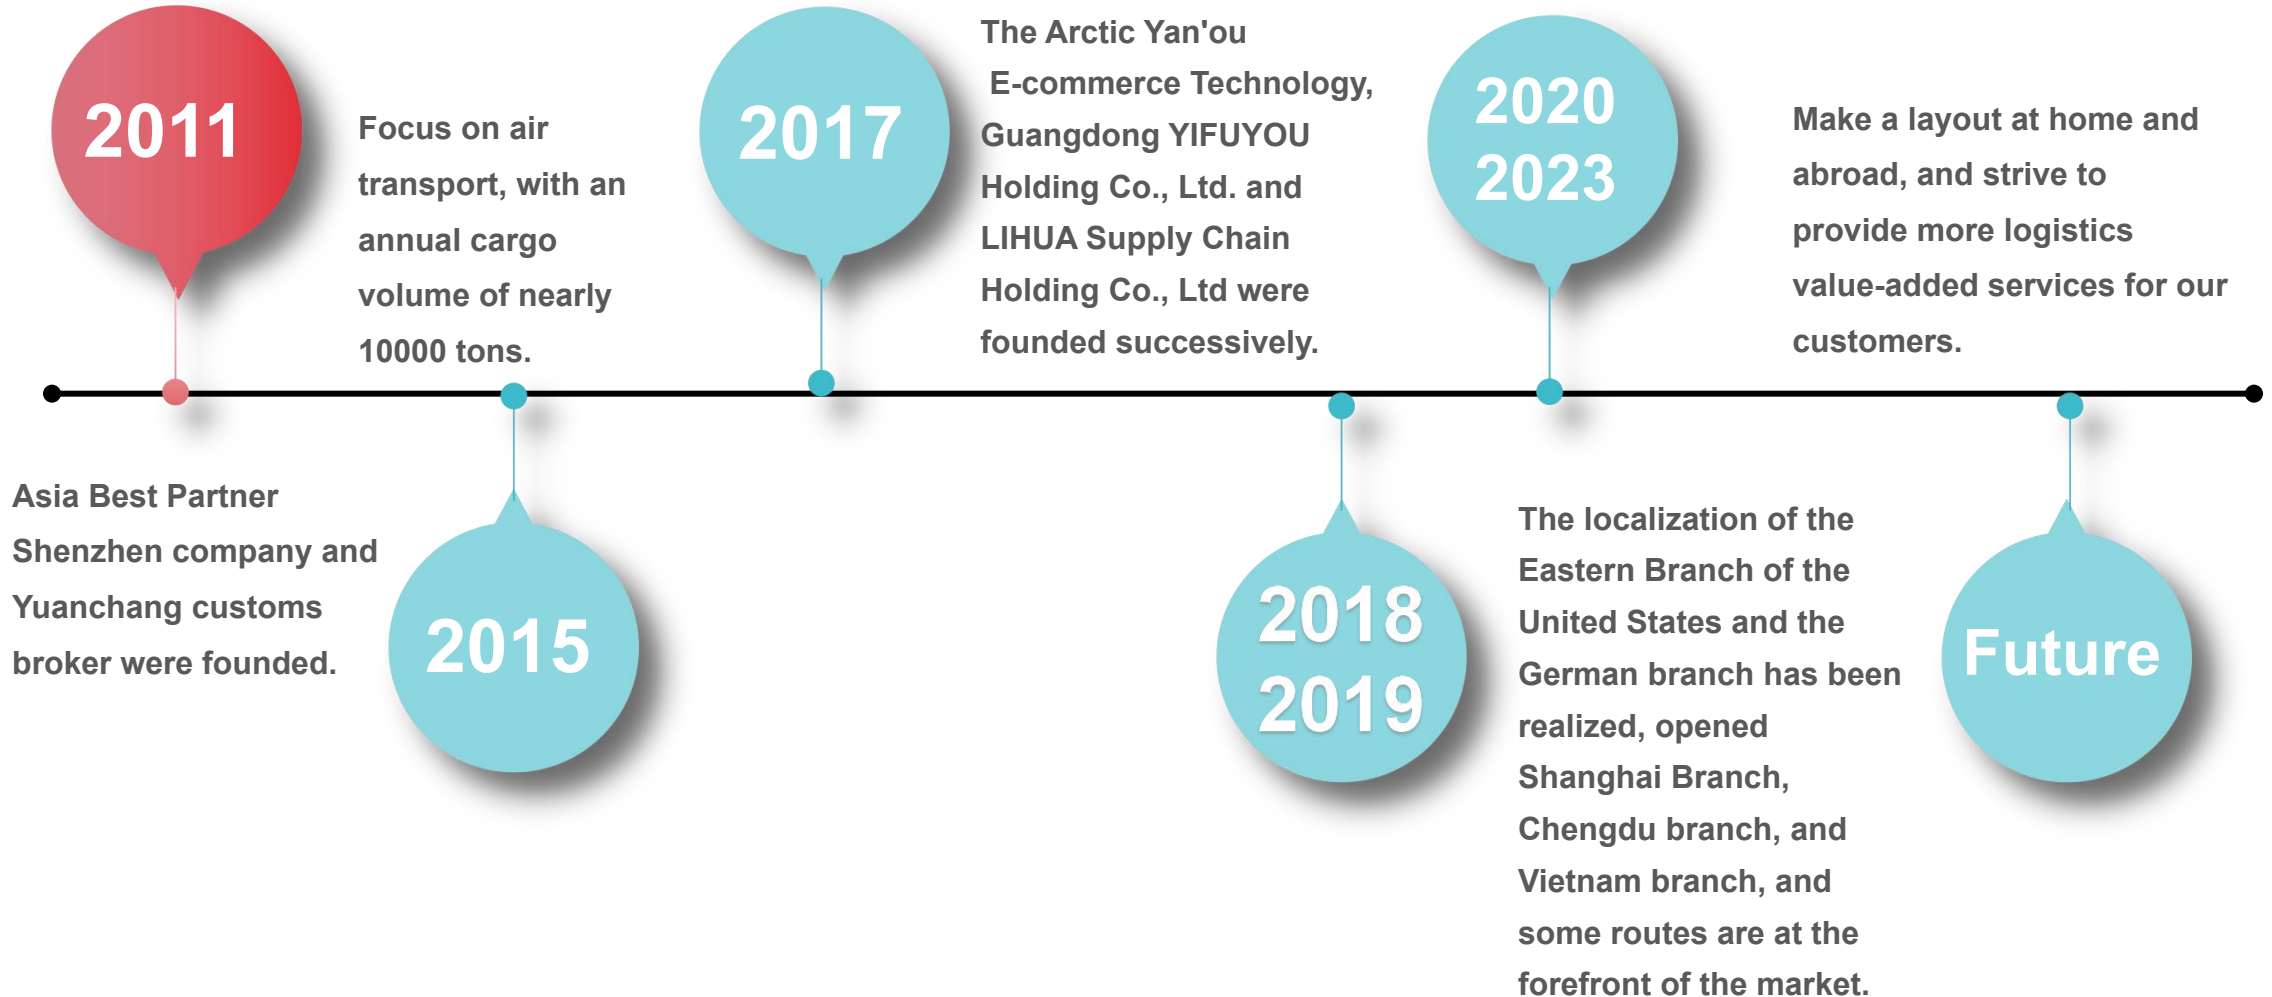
2011

Asia Best Partner Shenzhen company and Yuanchang customs broker were founded.

Focus on air transport, with an annual cargo volume of nearly 10000 tons.

2015

2017

The Arctic Yan'ou E-commerce Technology, Guangdong YIFUYOU Holding Co., Ltd. and LIHUA Supply Chain Holding Co., Ltd were founded successively.

2018
2019

2020
2023

The localization of the Eastern Branch of the United States and the German branch has been realized, opened Shanghai Branch, Chengdu branch, and Vietnam branch, and some routes are at the forefront of the market.

Make a layout at home and abroad, and strive to provide more logistics value-added services for our customers.

Future